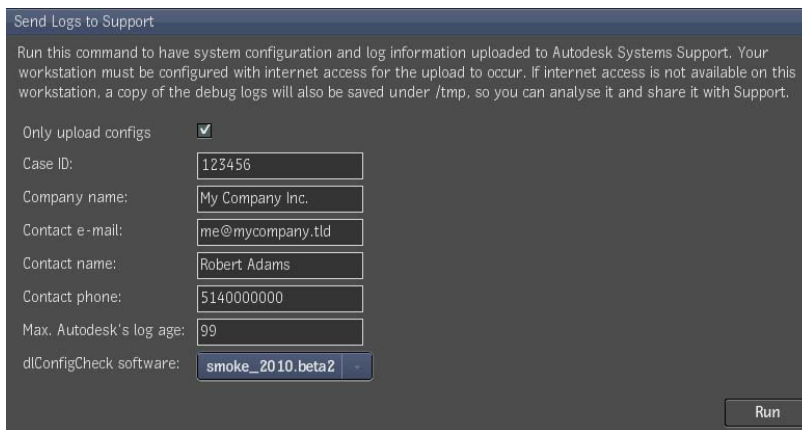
Send Logs to Support

Run this command to have system configuration and log information uploaded to Autodesk Systems Support. Your workstation must be configured with internet access for the upload to occur. If internet access is not available on this workstation, a copy of the debug logs will also be saved under /tmp, so you can analyse it and share it with Support.

Only upload configs ☑

Case ID: 123456

Company name: My Company Inc.

Contact e-mail: me@mycompany.tld

Contact name: Robert Adams

Contact phone: 5140000000

Max. Autodesk's log age: 99

dlConfigCheck software: smoke_2010.beta2

Run